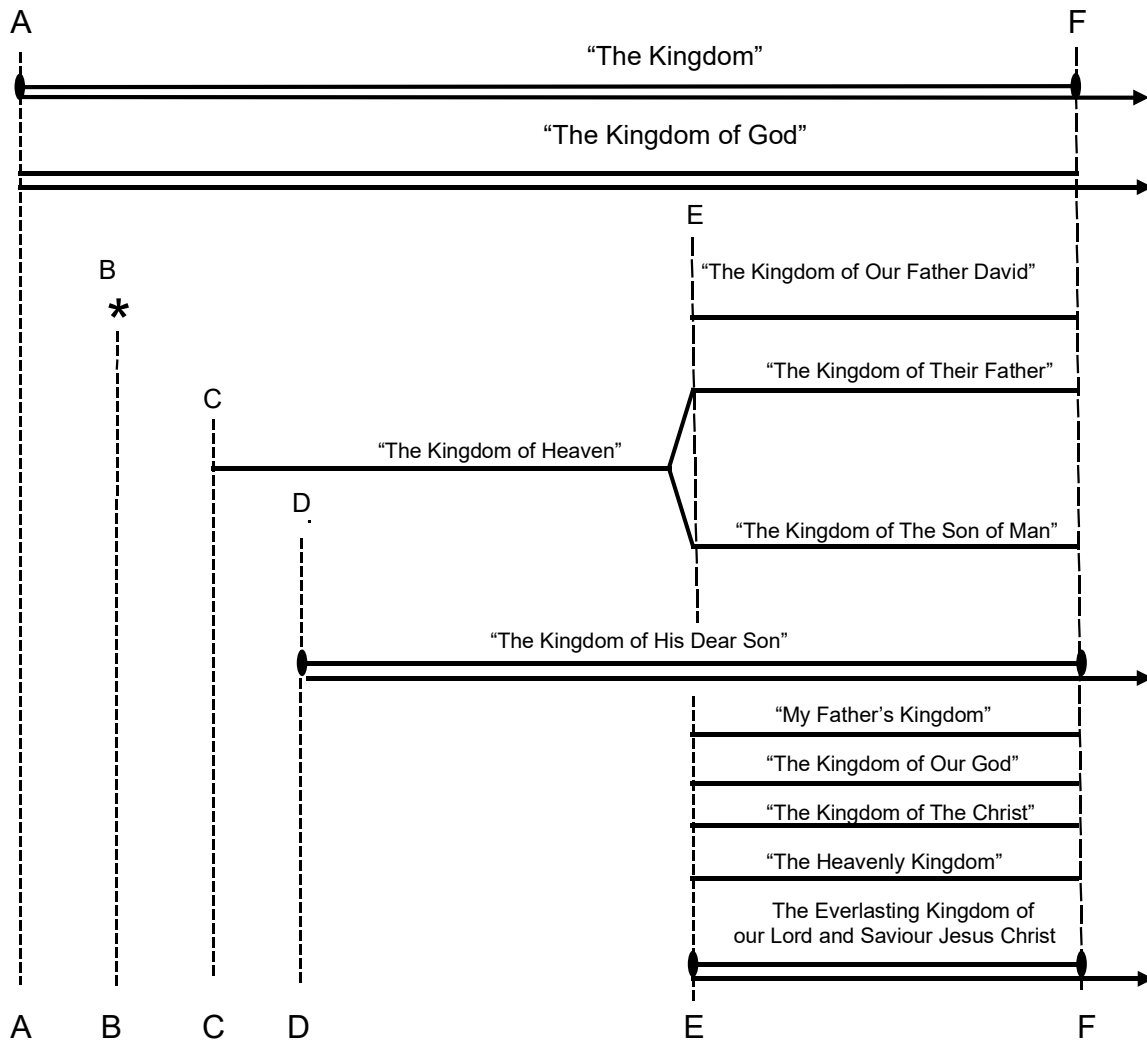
A F

"The Kingdom"

"The Kingdom of God"

E

B

*

"The Kingdom of Our Father David"

"The Kingdom of Their Father"

C

"The Kingdom of Heaven"

D

"The Kingdom of The Son of Man"

"The Kingdom of His Dear Son"

"My Father's Kingdom"

"The Kingdom of Our God"

"The Kingdom of The Christ"

"The Heavenly Kingdom"

The Everlasting Kingdom of our Lord and Saviour Jesus Christ

A B C D E F